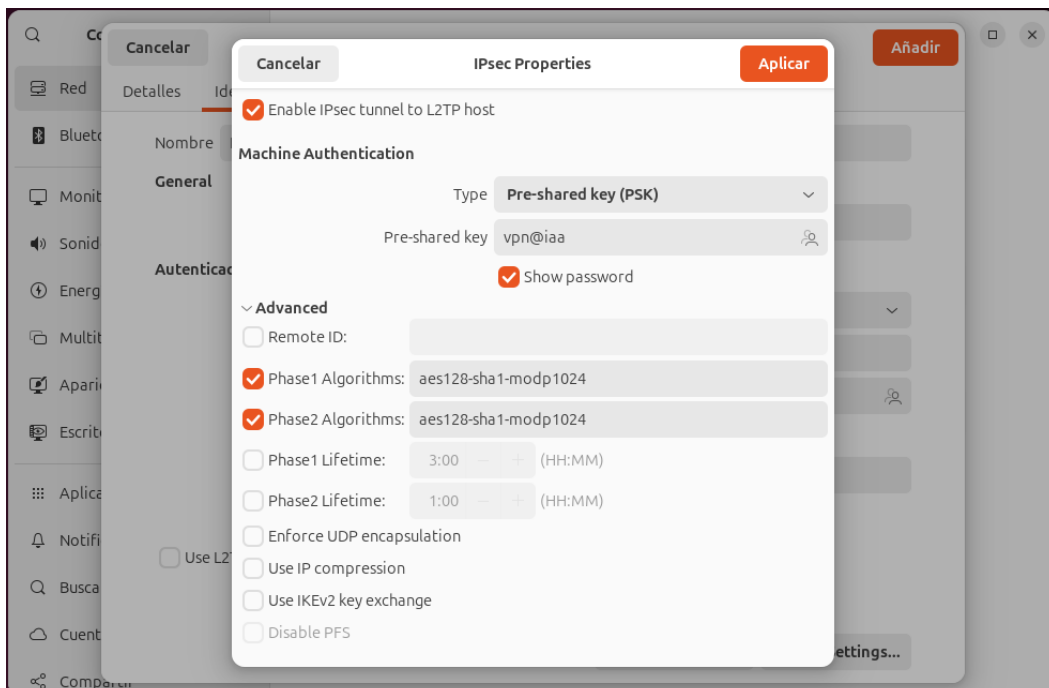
Co
Red
Blueto
Monit
Sonid
Energ
Multit
Aparie
Escrit
Aplica
Notifi
Busca
Cuent
Compartir

Cancelar
Añadir
Detalles
Ide
Nombre
General
Autenticac
Use L2T
ettings...

Cancelar
IPsec Properties
Aplicar

Enable IPsec tunnel to L2TP host

Machine Authentication

Type Pre-shared key (PSK)

Pre-shared key vpn@iaa

Show password

Advanced

Remote ID:

Phase1 Algorithms: aes128-sha1-modp1024

Phase2 Algorithms: aes128-sha1-modp1024

Phase1 Lifetime: 3:00 − + (HH:MM)

Phase2 Lifetime: 1:00 − + (HH:MM)

Enforce UDP encapsulation

Use IP compression

Use IKEv2 key exchange

Disable PFS